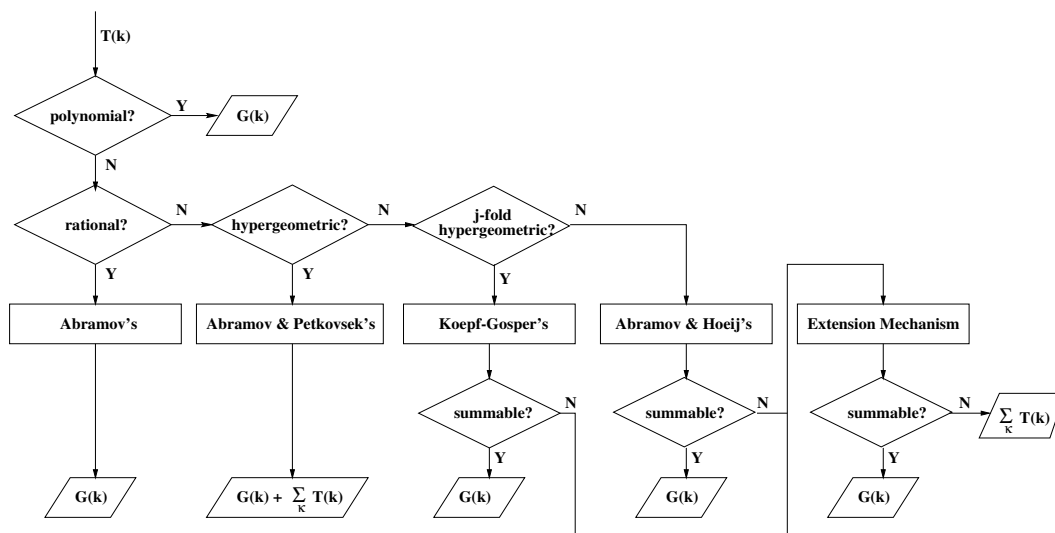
T(k)

polynomial?

Y

G(k)

N

rational?

N

hypergeometric?

N

j-fold hypergeometric?

N

Y

Y

Y

Abramov's

Abramov & Petkovsek's

Koepf-Gosper's

Abramov & Hoeij's

Extension Mechanism

summable?

N

summable?

N

summable?

N

$\sum_{\kappa}$ T(k)

Y

Y

Y

G(k)

G(k) + $\sum_{\kappa}$ T(k)

G(k)

G(k)

G(k)